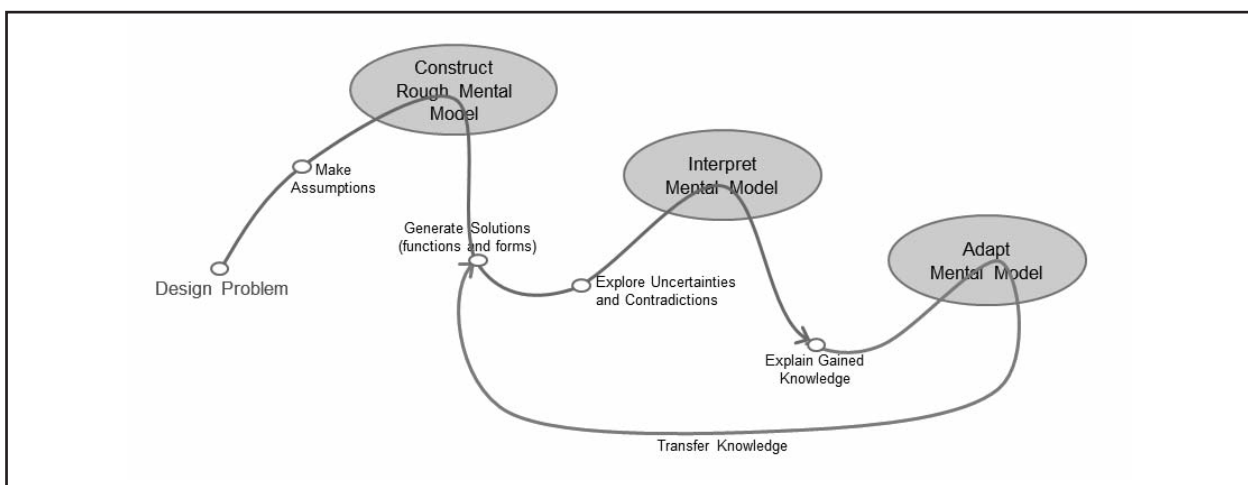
Construct Rough Mental Model

Make Assumptions

Design Problem

Generate Solutions (functions and forms)

Interpret Mental Model

Explore Uncertainties and Contradictions

Adapt Mental Model

Explain Gained Knowledge

Transfer Knowledge